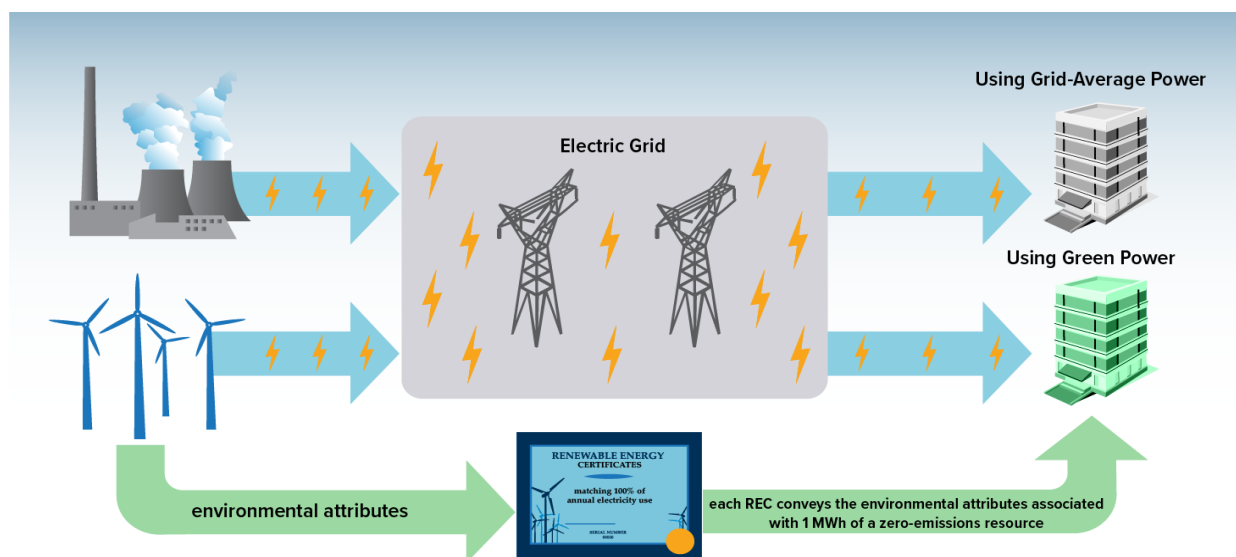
Using Grid-Average Power

Electric Grid

Using Green Power

RENEWABLE ENERGY CERTIFICATES

matching 100% of annual electricity use

SERIAL NUMBER

environmental attributes

each REC conveys the environmental attributes associated with 1 MWh of a zero-emissions resource